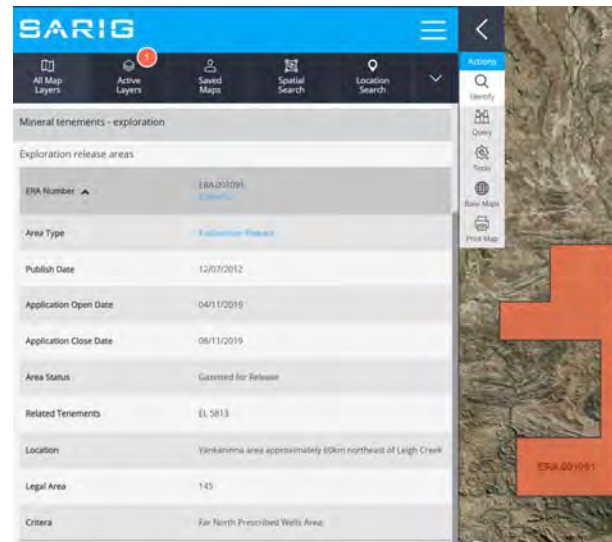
SARIG

All Map Layers
1
Active Layers
Saved Maps
Spatial Search
Location Search

Actions
Identify
Query
Tools
Base Maps
Print Map

Mineral tenements - exploration

Exploration release areas

| ERA Number | ERA 001091 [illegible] |
|---|---|
| Area Type | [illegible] |
| Publish Date | 12/07/2012 |
| Application Open Date | 04/11/2019 |
| Application Close Date | 08/11/2019 |
| Area Status | Gazetted for Release |
| Related Tenements | EL 5813 |
| Location | Yankaninna area approximately 60km northeast of Leigh Creek |
| Legal Area | 145 |
| Critera | Far North Prescribed Wells Area |

ERA 001091